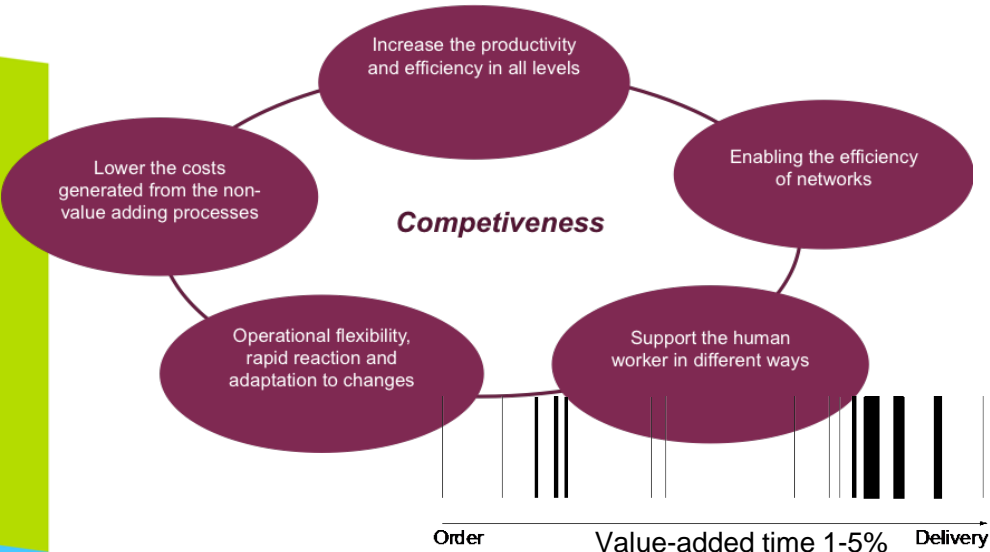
Increase the productivity and efficiency in all levels

Lower the costs generated from the non-value adding processes

Enabling the efficiency of networks

Competiveness

Operational flexibility, rapid reaction and adaptation to changes

Support the human worker in different ways

Order

Value-added time 1-5%

Delivery